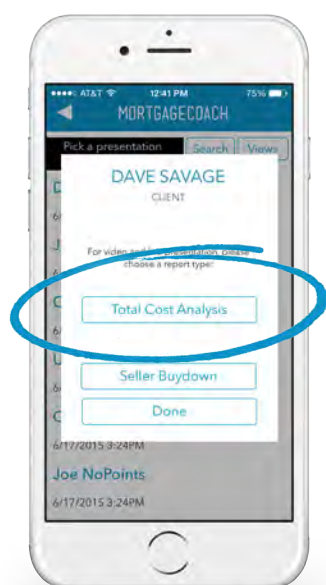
AT&T 12:41 PM 75%

MORTGAGECOACH

Pick a presentation

Search

Views

DAVE SAVAGE

CLIENT

For video and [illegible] presentation, please choose a report type:

Total Cost Analysis

Seller Buydown

Done

6/17/2015 3:24PM

Joe NoPoints

6/17/2015 3:24PM